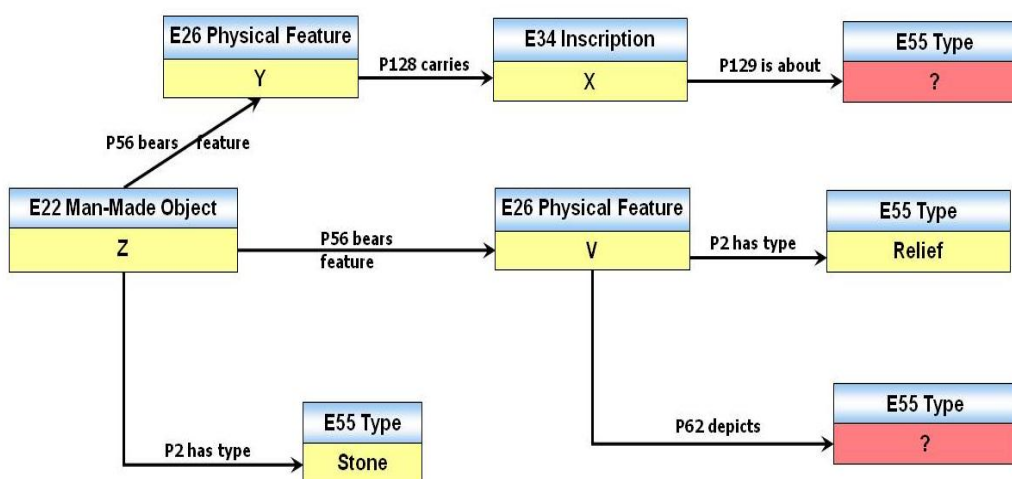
E26 Physical Feature
Y

P128 carries

E34 Inscription
X

P129 is about

E55 Type
?

P56 bears feature

E22 Man-Made Object
Z

P56 bears feature

E26 Physical Feature
V

P2 has type

E55 Type
Relief

P2 has type

E55 Type
Stone

P62 depicts

E55 Type
?